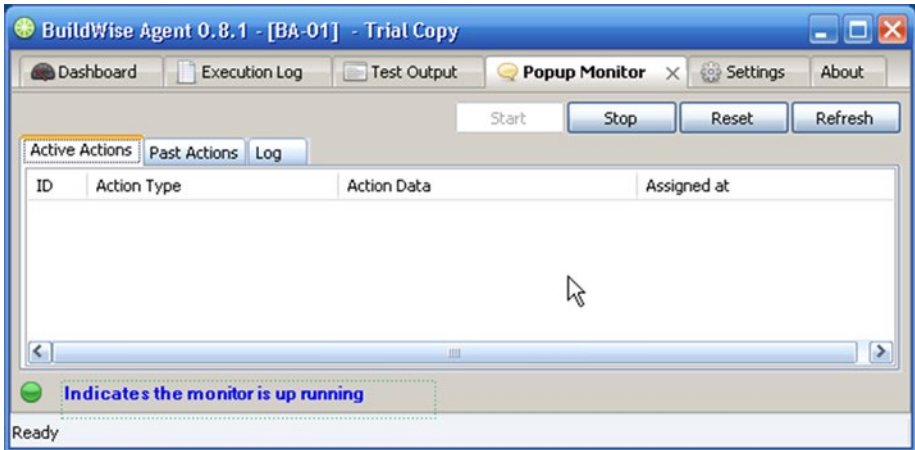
BuildWise Agent 0.8.1 - [BA-01] - Trial Copy

Dashboard
Execution Log
Test Output
Popup Monitor
Settings
About

Start
Stop
Reset
Refresh

Active Actions
Past Actions
Log

| ID | Action Type | Action Data | Assigned at |
|---|---|---|---|

Indicates the monitor is up running

Ready